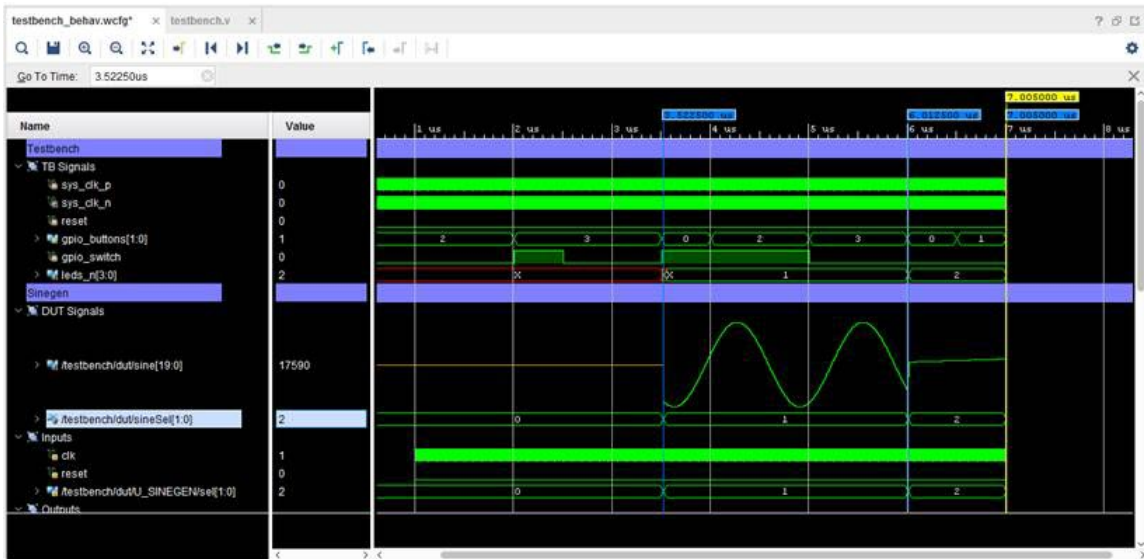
testbench_behav.wcfg* × testbench.v ×

? ⊡ ⊡

Go To Time: 3.52250us

| Name | Value |
|---|---|
| Testbench | |
| TB Signals | |
| sys_clk_p | 0 |
| sys_clk_n | 0 |
| reset | 0 |
| gpio_buttons[1:0] | 1 |
| gpio_switch | 0 |
| leds_n[3:0] | 2 |
| Sinegen | |
| DUT Signals | |
| /testbench/dut/sine[19:0] | 17590 |
| /testbench/dut/sineSel[1:0] | 2 |
| Inputs | |
| clk | 1 |
| reset | 0 |
| /testbench/dut/U_SINEGEN/sel[1:0] | 2 |
| Outputs | |

7.005000 us
3.522500 us
6.012500 us
7.005000 us
1 us
2 us
3 us
4 us
5 us
6 us
7 us
8 us

2 3 0 2 3 0 1
X
X 1 2
0 1 2
0 1 2